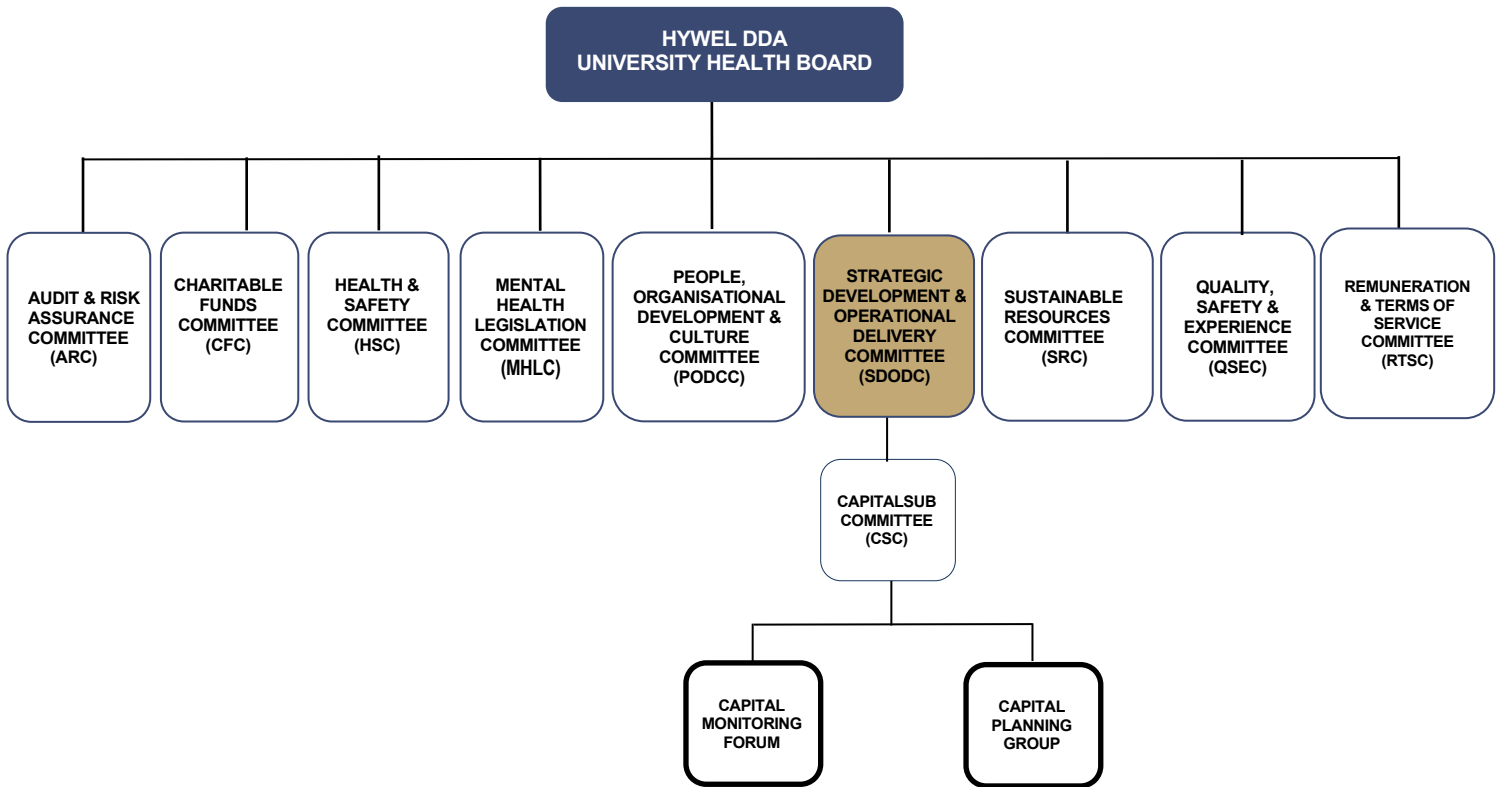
HYWEL DDA
UNIVERSITY HEALTH BOARD

AUDIT & RISK ASSURANCE COMMITTEE (ARC)

CHARITABLE FUNDS COMMITTEE (CFC)

HEALTH & SAFETY COMMITTEE (HSC)

MENTAL HEALTH LEGISLATION COMMITTEE (MHLC)

PEOPLE, ORGANISATIONAL DEVELOPMENT & CULTURE COMMITTEE (PODCC)

STRATEGIC DEVELOPMENT & OPERATIONAL DELIVERY COMMITTEE (SDODC)

SUSTAINABLE RESOURCES COMMITTEE (SRC)

QUALITY, SAFETY & EXPERIENCE COMMITTEE (QSEC)

REMUNERATION & TERMS OF SERVICE COMMITTEE (RTSC)

CAPITALSUB COMMITTEE (CSC)

CAPITAL MONITORING FORUM

CAPITAL PLANNING GROUP